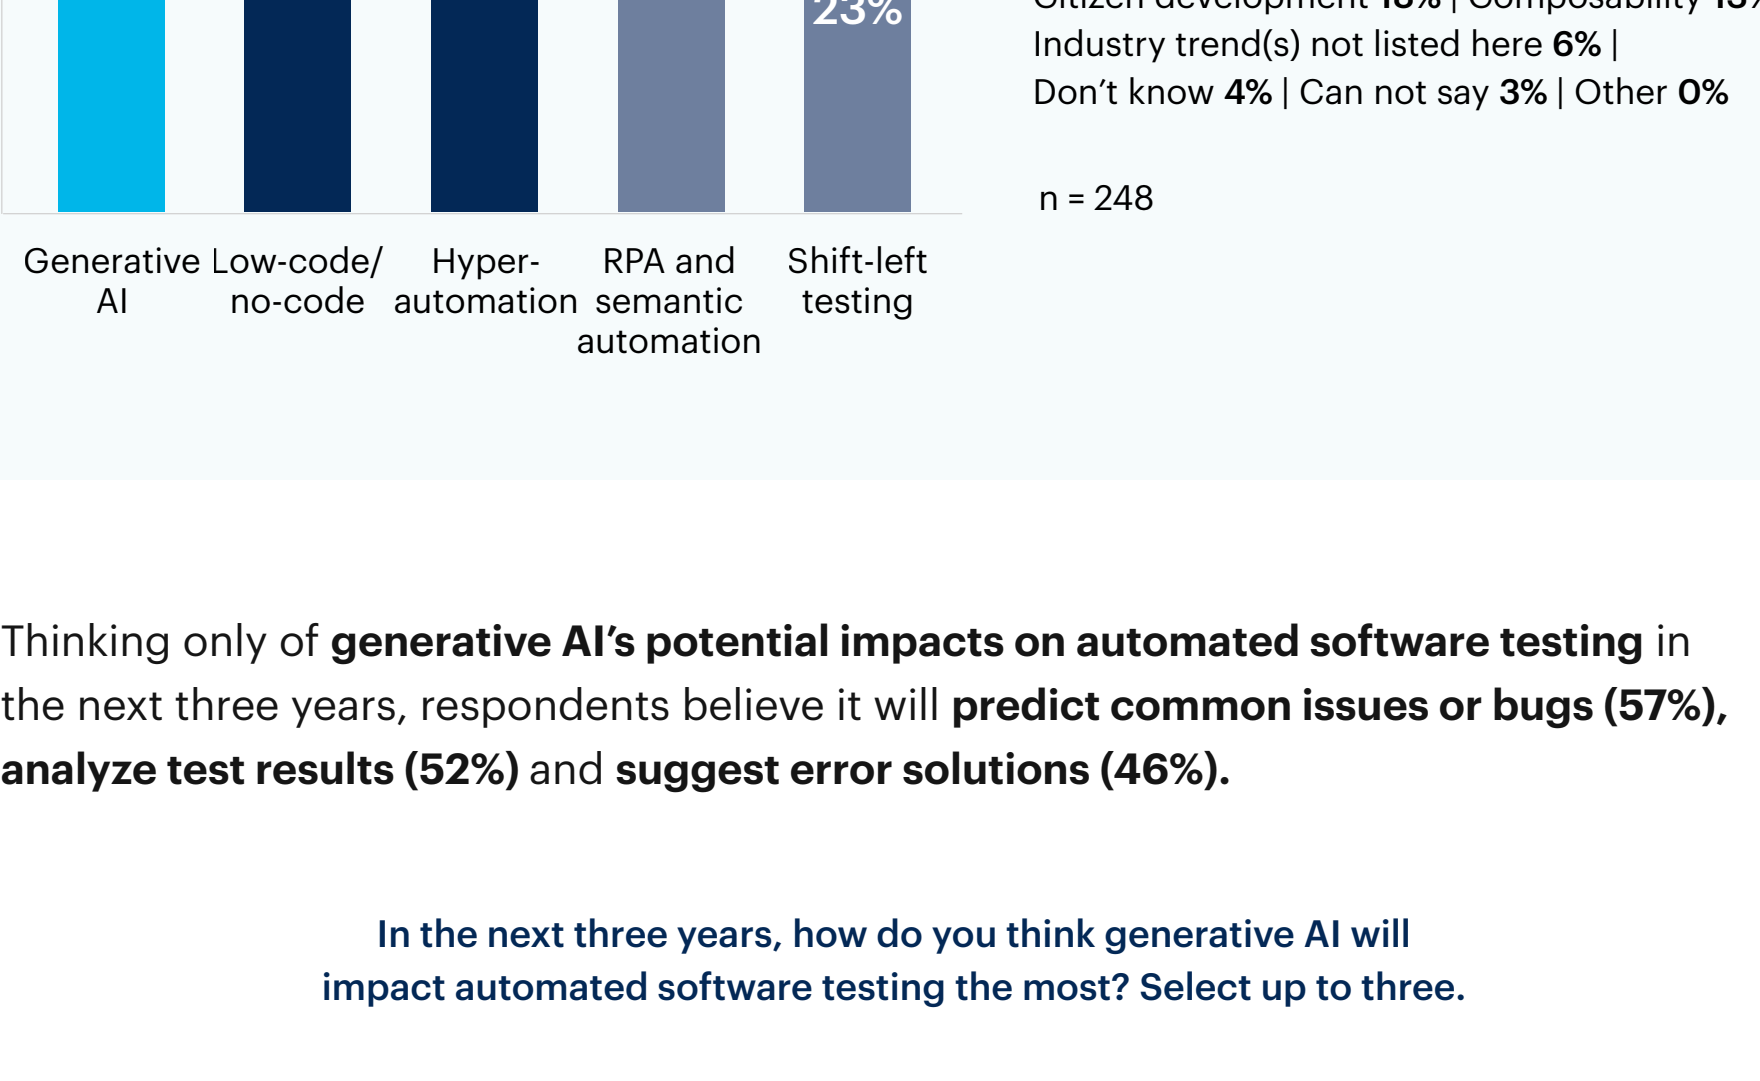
23%

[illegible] | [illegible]
Industry trend(s) not listed here 6% |
Don’t know 4% | Can not say 3% | Other 0%

n = 248

Generative AI

Low-code/ no-code

Hyper-automation

RPA and semantic automation

Shift-left testing

Thinking only of generative AI’s potential impacts on automated software testing in the next three years, respondents believe it will predict common issues or bugs (57%), analyze test results (52%) and suggest error solutions (46%).

In the next three years, how do you think generative AI will impact automated software testing the most? Select up to three.